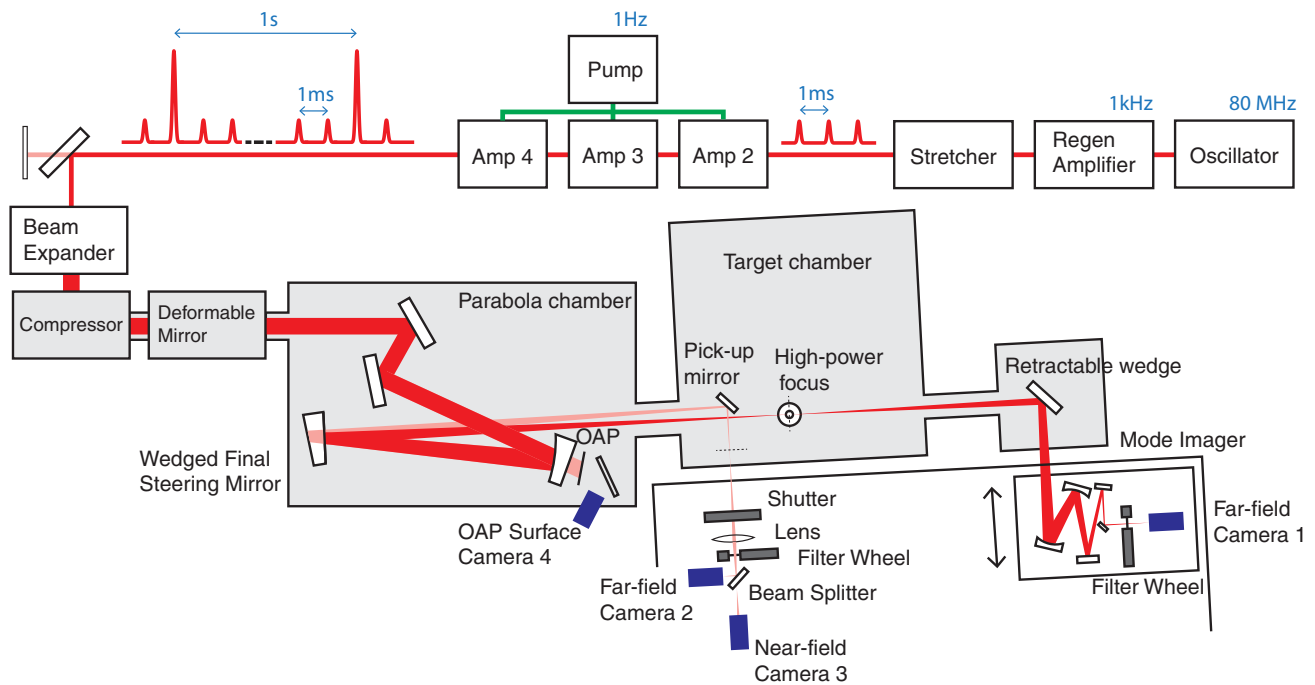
1s

1ms

1Hz

Pump

1ms

1kHz

80 MHz

Amp 4

Amp 3

Amp 2

Stretcher

Regen Amplifier

Oscillator

Beam Expander

Compressor

Deformable Mirror

Parabola chamber

Target chamber

Pick-up mirror

High-power focus

Retractable wedge

Wedged Final Steering Mirror

OAP

Mode Imager

OAP Surface Camera 4

Shutter

Lens

Filter Wheel

Far-field Camera 2

Beam Splitter

Near-field Camera 3

Far-field Camera 1

Filter Wheel